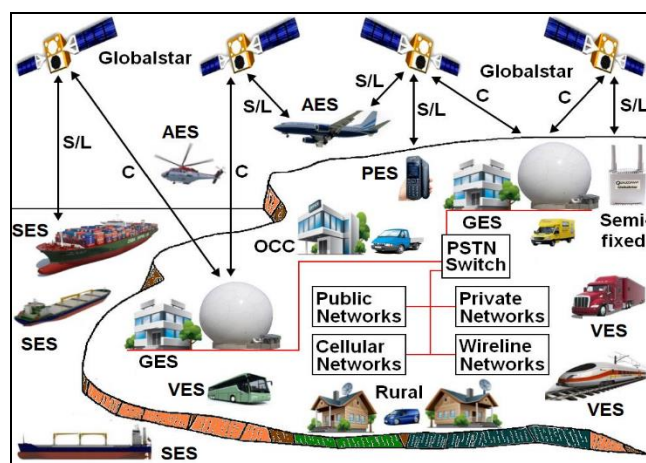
Globalstar

S/L

C

AES

C

S/L

AES

S/L

S/L

Globalstar

C

C

S/L

PES

GES

Semi-fixed

SES

OCC

PSTN Switch

Public Networks

Private Networks

SES

Cellular Networks

Wireline Networks

VES

GES

VES

Rural

VES

SES